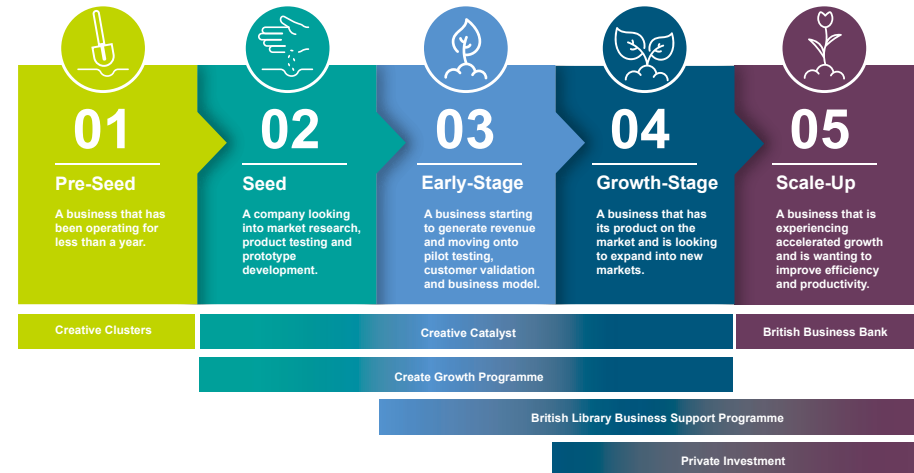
01
Pre-Seed
A business that has been operating for less than a year.

02
Seed
A company looking into market research, product testing and prototype development.

03
Early-Stage
A business starting to generate revenue and moving onto pilot testing, customer validation and business model.

04
Growth-Stage
A business that has its product on the market and is looking to expand into new markets.

05
Scale-Up
A business that is experiencing accelerated growth and is wanting to improve efficiency and productivity.

Creative Clusters
Creative Catalyst
British Business Bank
Create Growth Programme
British Library Business Support Programme
Private Investment